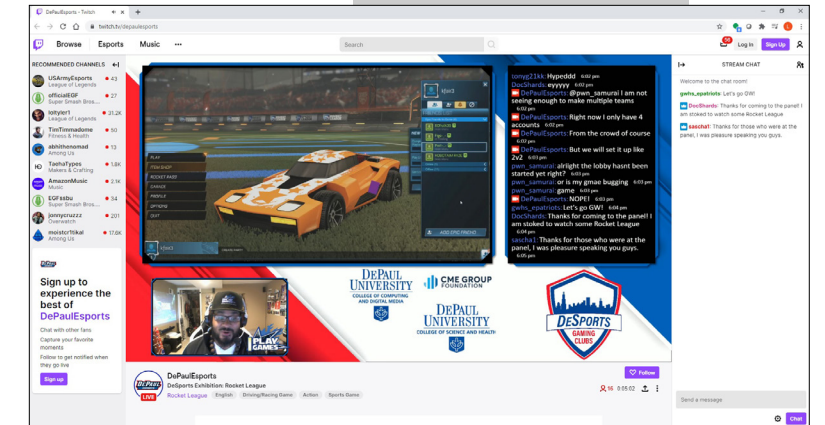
DePaulEsports - Twitch
twitch.tv/depaulesports

Browse Esports Music •••
Search
Log In Sign Up

RECOMMENDED CHANNELS
USArmyEsports League of Legends 43
officialEGF Super Smash Bros.... 27
lofty1er1 Fortnite 31.2K
TimTimmadome Fitness & Health 50
abhithenomad Among Us 13
TaehaTypes Makers & Crafting 1.8K
AmazonMusic Music 2.1K
EGFIstbu Super Smash Bros.... 34
jonnycruzzz Overwatch 201
moistcr1tikal Among Us 17.6K

Sign up to experience the best of DePaulEsports
Chat with other fans
Capture your favorite moments
Follow to get notified when they go live
Sign up

PLAY
ITEM SHOP
ROCKET PASS
GARAGE
PROFILE
OPTIONS
EXIT
ADD EPIC FRIEND

tonyg21kk: Hypeddd 6:02 pm
DocShards: eyyyyy 6:02 pm
DePaulEsports: @pwn_samurai I am not seeing enough to make multiple teams 6:02 pm
DePaulEsports: Right now I only have 4 accounts 6:02 pm
DePaulEsports: From the crowd of course 6:03 pm
DePaulEsports: But we will set it up like 2v2 6:03 pm
pwn_samurai: alright the lobby hasnt been started yet right? 6:03 pm
pwn_samurai: or is my gmae bugging 6:03 pm
pwn_samurai: game 6:03 pm
DePaulEsports: NOPE! 6:03 pm
gwhs_epatriots: Let's go GW! 6:04 pm
DocShards: Thanks for coming to the panel! I am stoked to watch some Rocket League 6:04 pm
sascha1: Thanks for those who were at the panel, I was pleasure speaking you guys. 6:05 pm

DEPAUL UNIVERSITY COLLEGE OF COMPUTING AND DIGITAL MEDIA
CME GROUP FOUNDATION
DEPAUL UNIVERSITY COLLEGE OF SCIENCE AND HEALTH
DESPORTS GAMING CLUBS
PLAY GAMES

DePaulEsports
DeSports Exhibition: Rocket League
Rocket League English Driving/Racing Game Action Sports Game
LIVE
Follow
16 0:05:02

STREAM CHAT
Welcome to the chat room!
gwhs_epatriots: Let's go GW!
DocShards: Thanks for coming to the panel! I am stoked to watch some Rocket League
sascha1: Thanks for those who were at the panel, I was pleasure speaking you guys.
Send a message
Chat